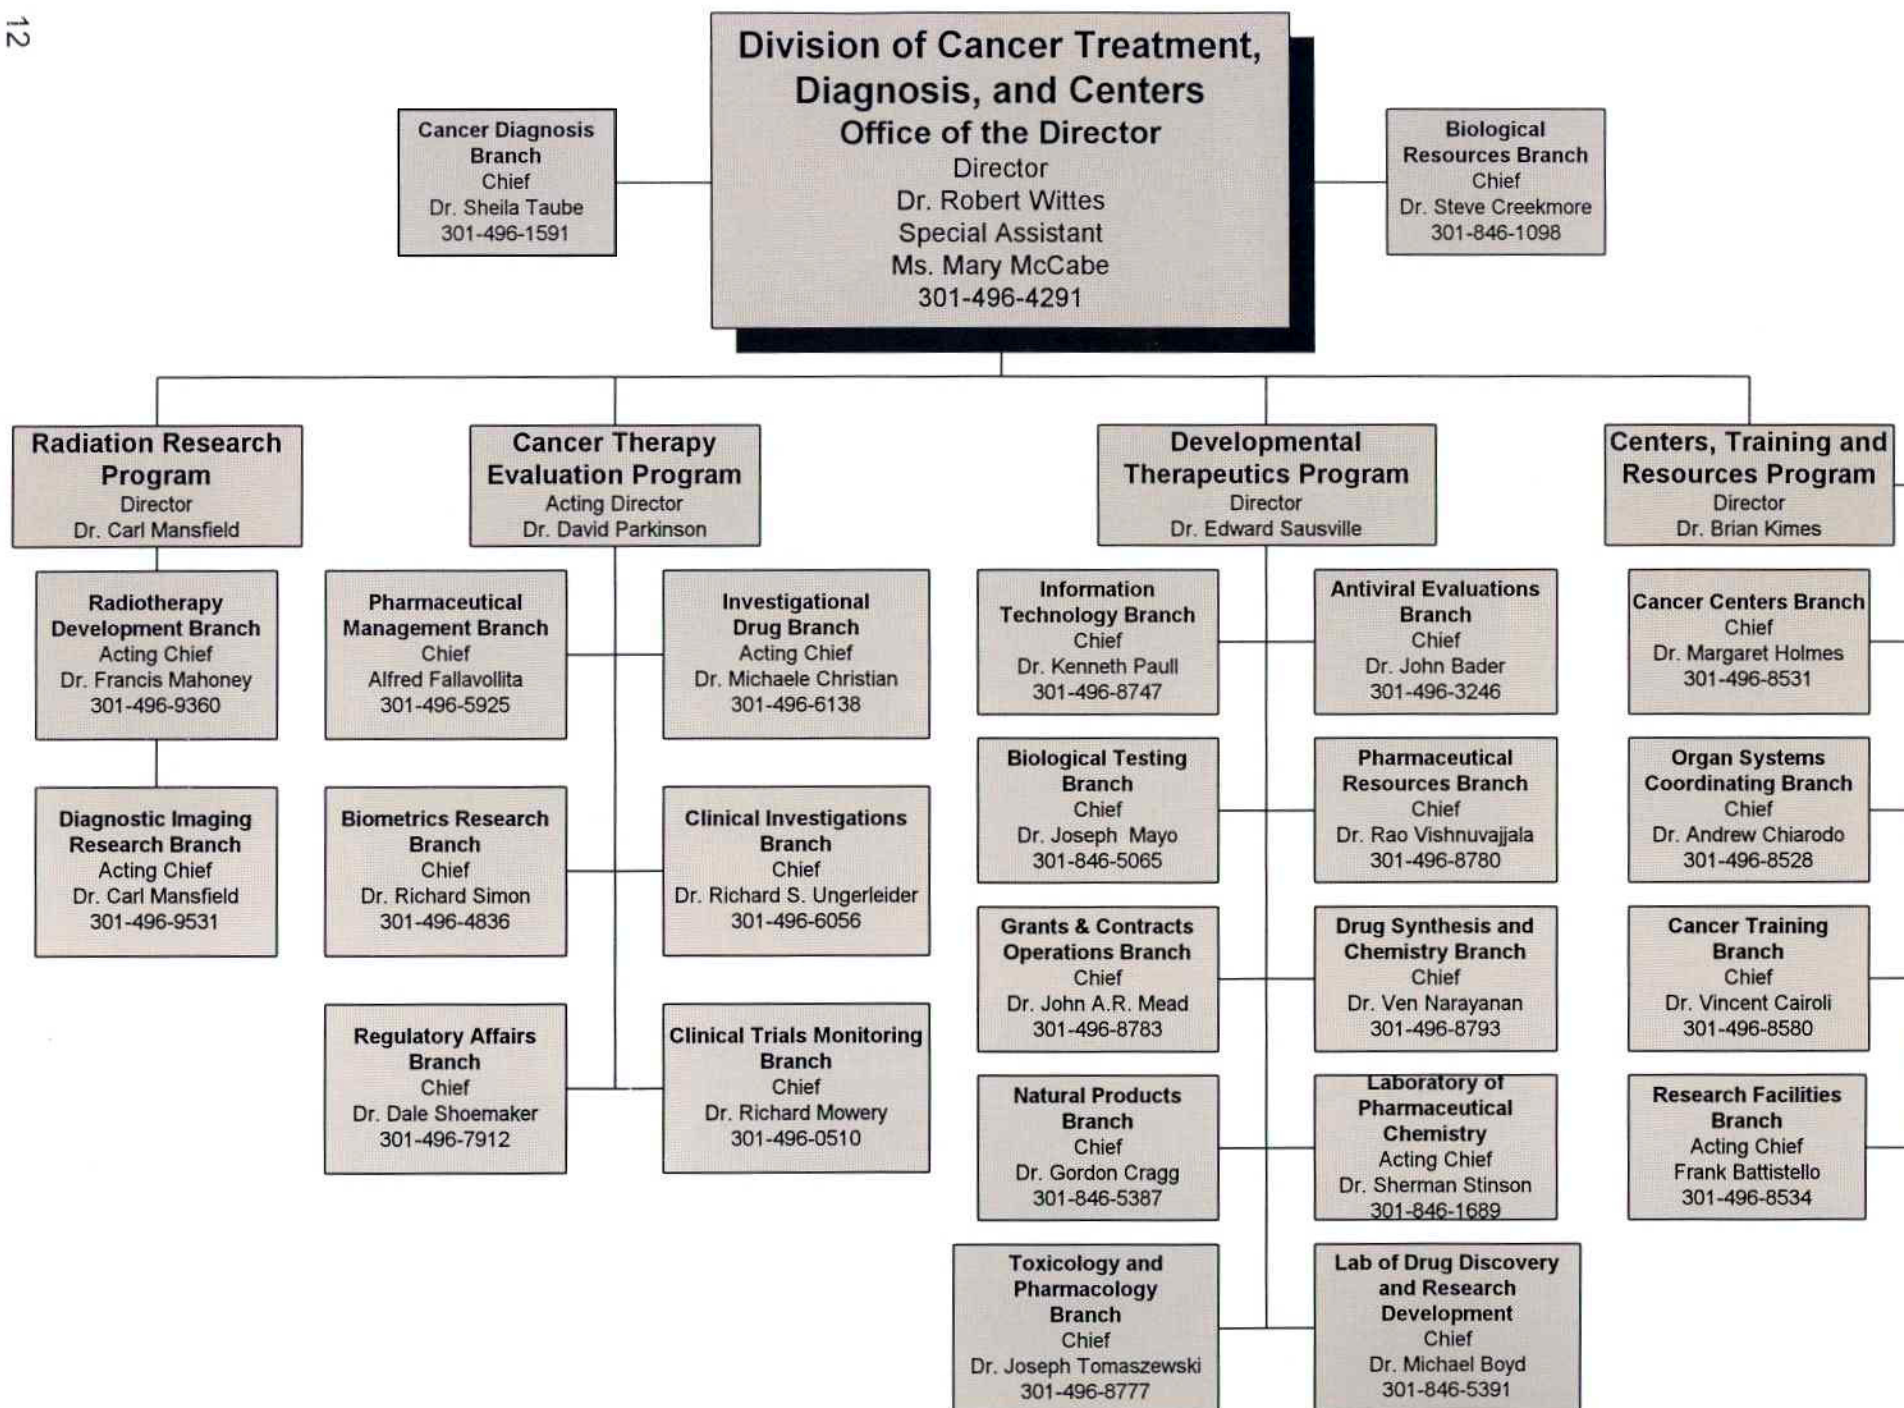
12

Division of Cancer Treatment, Diagnosis, and Centers
Office of the Director
Director
Dr. Robert Wittes
Special Assistant
Ms. Mary McCabe
301-496-4291

Cancer Diagnosis Branch
Chief
Dr. Sheila Taube
301-496-1591

Biological Resources Branch
Chief
Dr. Steve Creekmore
301-846-1098

Radiation Research Program
Director
Dr. Carl Mansfield

Radiotherapy Development Branch
Acting Chief
Dr. Francis Mahoney
301-496-9360

Diagnostic Imaging Research Branch
Acting Chief
Dr. Carl Mansfield
301-496-9531

Cancer Therapy Evaluation Program
Acting Director
Dr. David Parkinson

Pharmaceutical Management Branch
Chief
Alfred Fallavollita
301-496-5925

Investigational Drug Branch
Acting Chief
Dr. Michaele Christian
301-496-6138

Biometrics Research Branch
Chief
Dr. Richard Simon
301-496-4836

Clinical Investigations Branch
Chief
Dr. Richard S. Ungerleider
301-496-6056

Regulatory Affairs Branch
Chief
Dr. Dale Shoemaker
301-496-7912

Clinical Trials Monitoring Branch
Chief
Dr. Richard Mowery
301-496-0510

Developmental Therapeutics Program
Director
Dr. Edward Sausville

Information Technology Branch
Chief
Dr. Kenneth Paull
301-496-8747

Antiviral Evaluations Branch
Chief
Dr. John Bader
301-496-3246

Biological Testing Branch
Chief
Dr. Joseph Mayo
301-846-5065

Pharmaceutical Resources Branch
Chief
Dr. Rao Vishnuvajjala
301-496-8780

Grants & Contracts Operations Branch
Chief
Dr. John A.R. Mead
301-496-8783

Drug Synthesis and Chemistry Branch
Chief
Dr. Ven Narayanan
301-496-8793

Natural Products Branch
Chief
Dr. Gordon Cragg
301-846-5387

Laboratory of Pharmaceutical Chemistry
Acting Chief
Dr. Sherman Stinson
301-846-1689

Toxicology and Pharmacology Branch
Chief
Dr. Joseph Tomaszewski
301-496-8777

Lab of Drug Discovery and Research Development
Chief
Dr. Michael Boyd
301-846-5391

Centers, Training and Resources Program
Director
Dr. Brian Kimes

Cancer Centers Branch
Chief
Dr. Margaret Holmes
301-496-8531

Organ Systems Coordinating Branch
Chief
Dr. Andrew Chiarodo
301-496-8528

Cancer Training Branch
Chief
Dr. Vincent Cairoli
301-496-8580

Research Facilities Branch
Acting Chief
Frank Battistello
301-496-8534